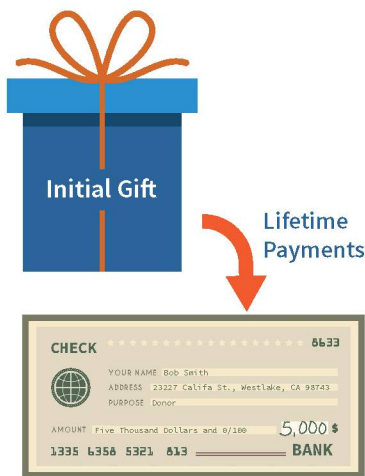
Initial Gift

Lifetime Payments

CHECK

8633

YOUR NAME Bob Smith

ADDRESS 23227 Califa St., Westlake, CA 98743

PURPOSE Donor

AMOUNT Five Thousand Dollars and 0/100

5,000 $

1335 6358 5321 813

BANK